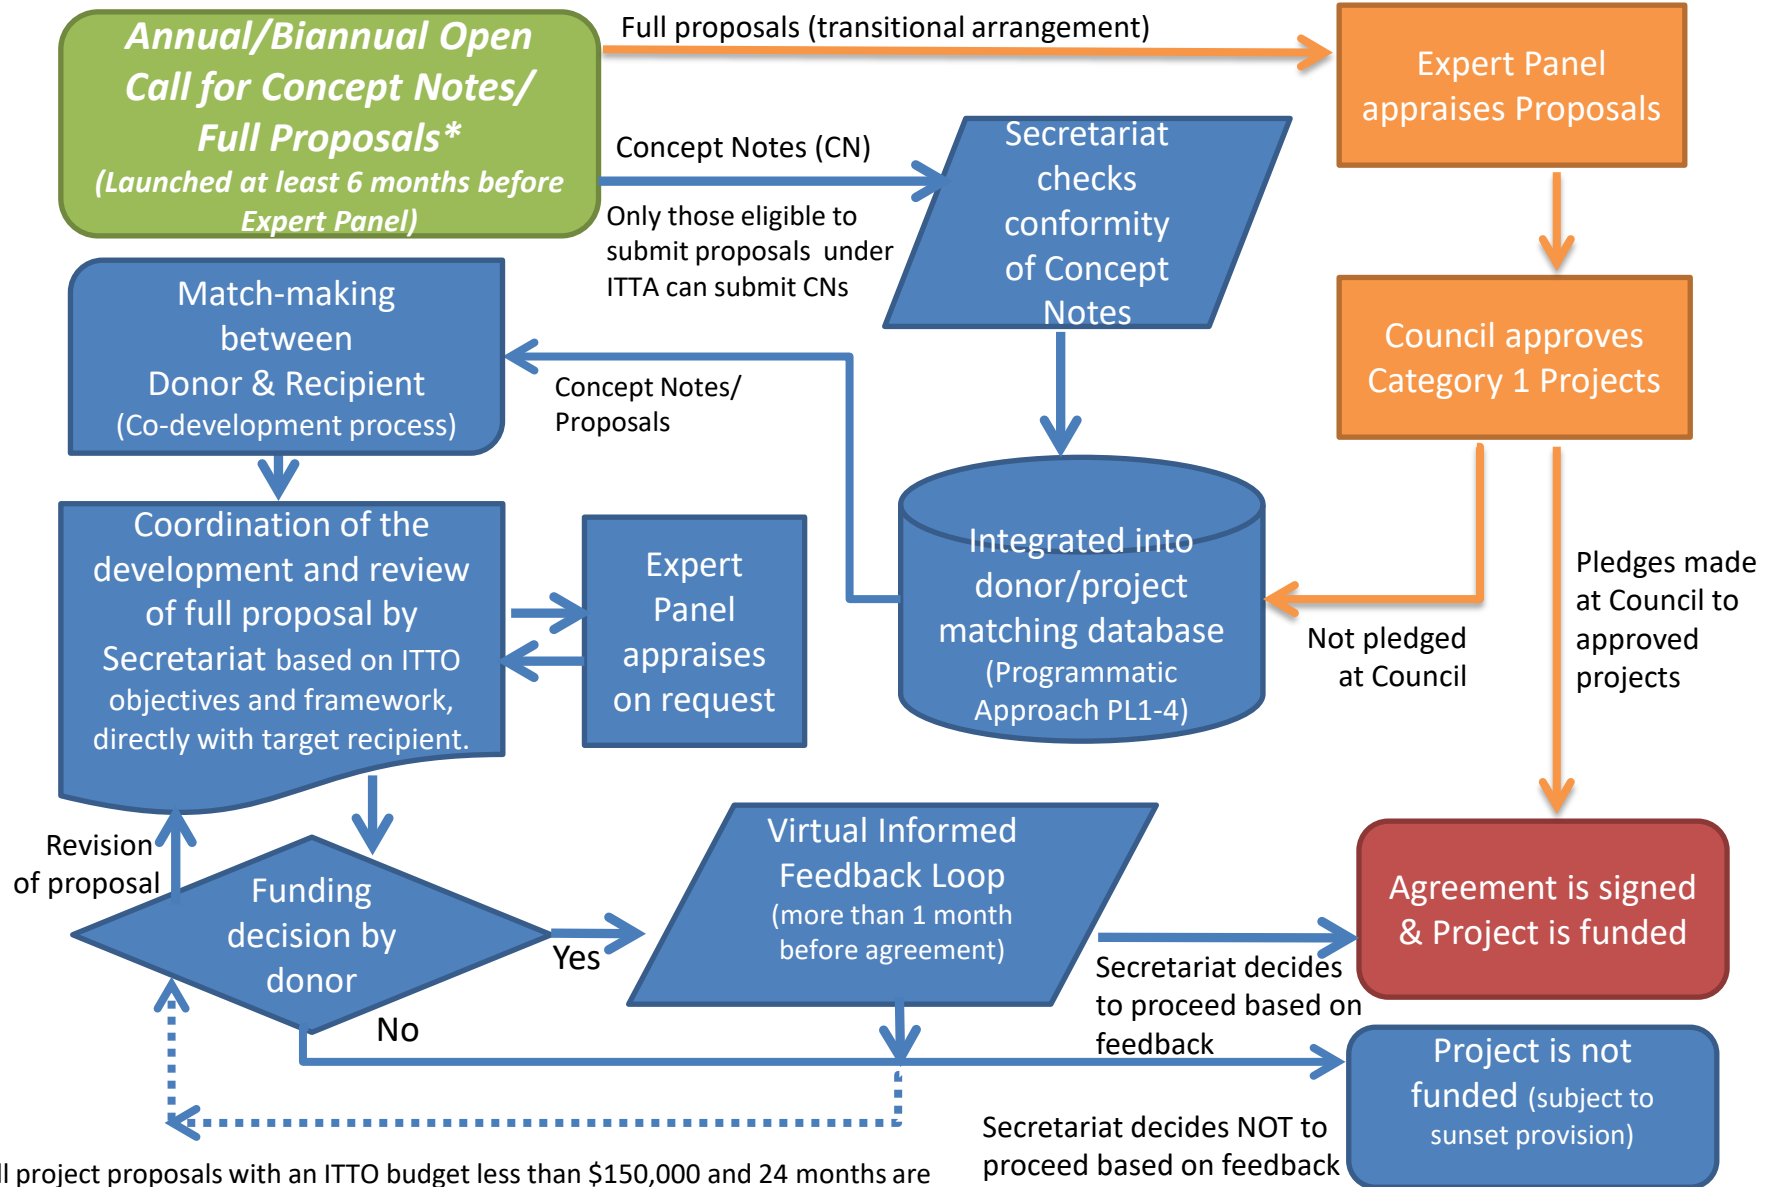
Annual/Biannual Open Call for Concept Notes/ Full Proposals*
(Launched at least 6 months before Expert Panel)

Full proposals (transitional arrangement)

Expert Panel appraises Proposals

Concept Notes (CN)

Only those eligible to submit proposals under ITTA can submit CNs

Secretariat checks conformity of Concept Notes

Council approves Category 1 Projects

Match-making between Donor & Recipient
(Co-development process)

Concept Notes/ Proposals

Integrated into donor/project matching database
(Programmatic Approach PL1-4)

Not pledged at Council

Pledges made at Council to approved projects

Coordination of the development and review of full proposal by Secretariat based on ITTO objectives and framework, directly with target recipient.

Expert Panel appraises on request

Revision of proposal

Funding decision by donor

Yes

No

Virtual Informed Feedback Loop
(more than 1 month before agreement)

Secretariat decides to proceed based on feedback

Agreement is signed & Project is funded

Project is not funded (subject to sunset provision)

Secretariat decides NOT to proceed based on feedback

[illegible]ll project proposals with an ITTO budget less than $150,000 and 24 months are